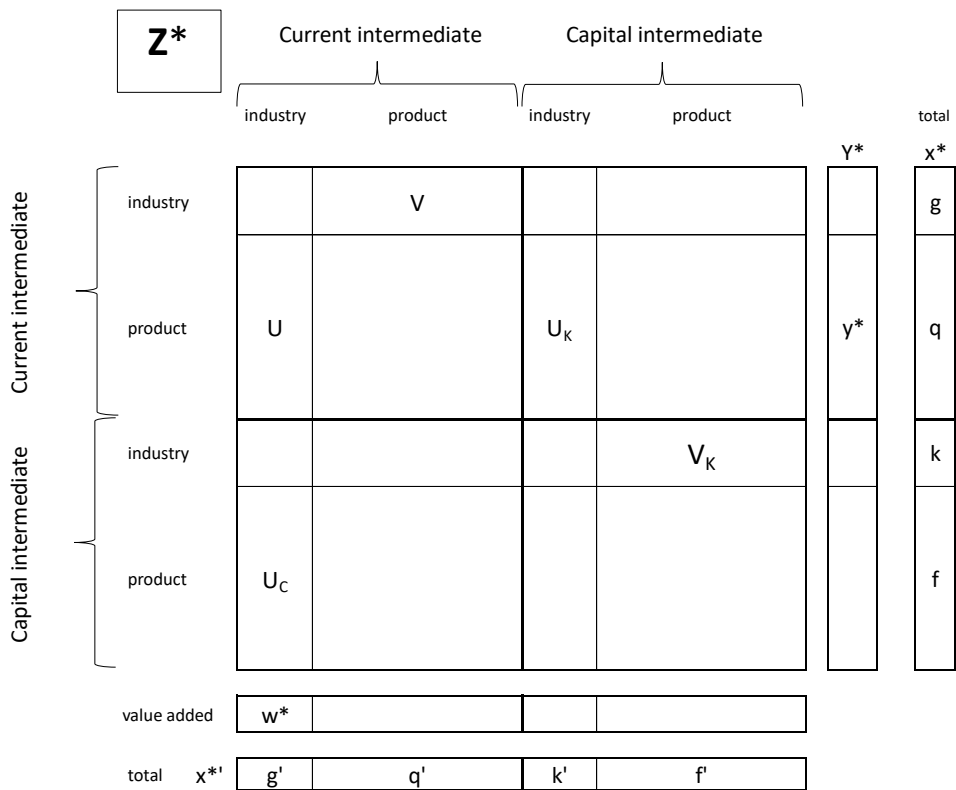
Z*

Current intermediate

Capital intermediate

industry product industry product

total

Y* x*

Current intermediate

Capital intermediate

| | industry | product | industry | product | Y* | x* |
|---|---|---|---|---|---|---|
| industry | | V | | | | g |
| product | U | | $U_K$ | | y* | q |
| industry | | | | $V_K$ | | k |
| product | $U_C$ | | | | | f |
| value added | w* | | | | | |
| total x*' | g' | q' | k' | f' | | |